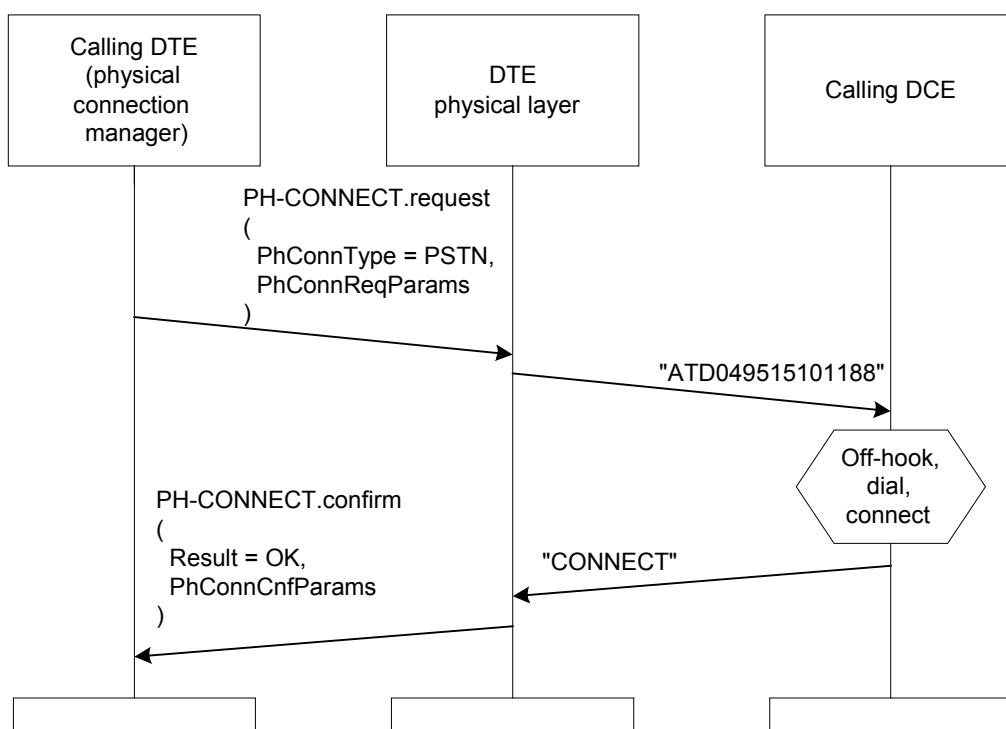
Calling DTE (physical connection manager)

DTE physical layer

Calling DCE

PH-CONNECT.request
(
PhConnType = PSTN,
PhConnReqParams
)

"ATD049515101188"

Off-hook, dial, connect

PH-CONNECT.confirm
(
Result = OK,
PhConnCnfParams
)

"CONNECT"